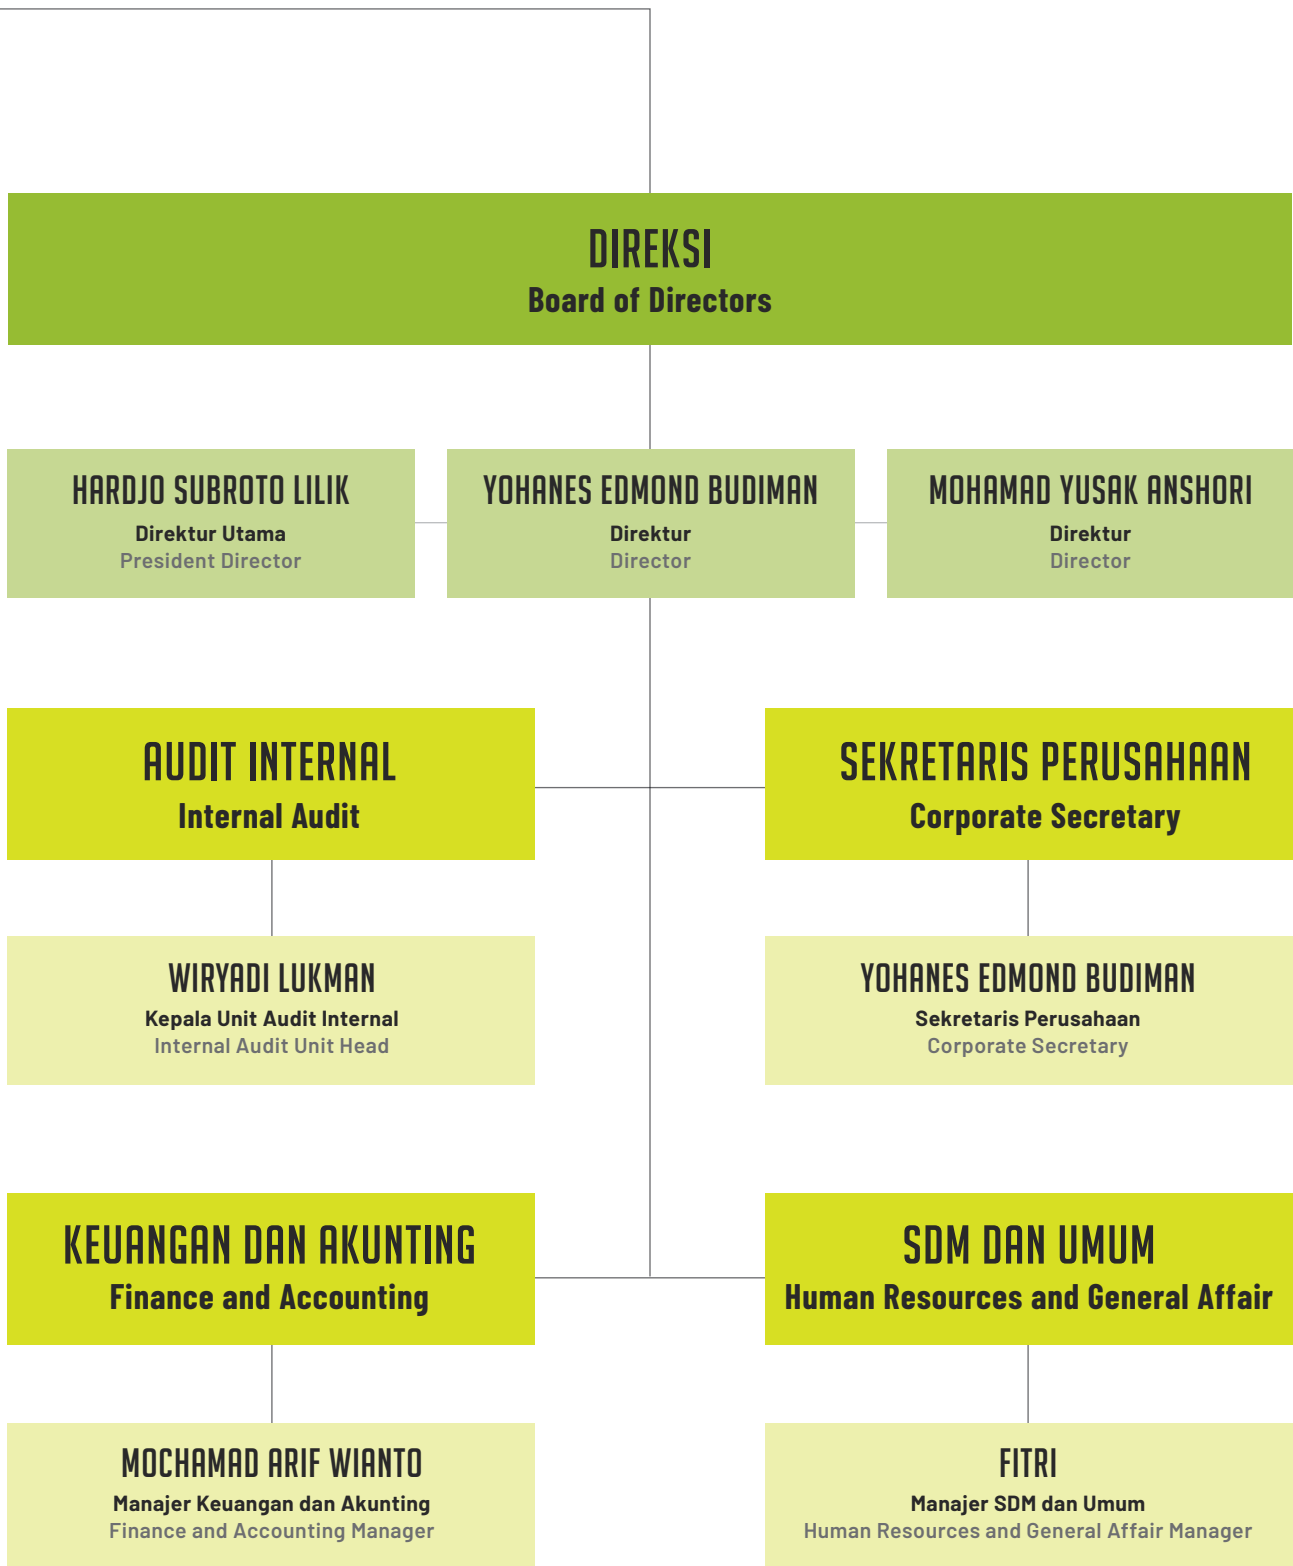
DIREKSI
Board of Directors

HARDJO SUBROTO LILIK
Direktur Utama
President Director

YOHANES EDMOND BUDIMAN
Direktur
Director

MOHAMAD YUSAK ANSHORI
Direktur
Director

AUDIT INTERNAL
Internal Audit

SEKRETARIS PERUSAHAAN
Corporate Secretary

WIRYADI LUKMAN
Kepala Unit Audit Internal
Internal Audit Unit Head

YOHANES EDMOND BUDIMAN
Sekretaris Perusahaan
Corporate Secretary

KEUANGAN DAN AKUNTING
Finance and Accounting

SDM DAN UMUM
Human Resources and General Affair

MOCHAMAD ARIF WIANTO
Manajer Keuangan dan Akunting
Finance and Accounting Manager

FITRI
Manajer SDM dan Umum
Human Resources and General Affair Manager